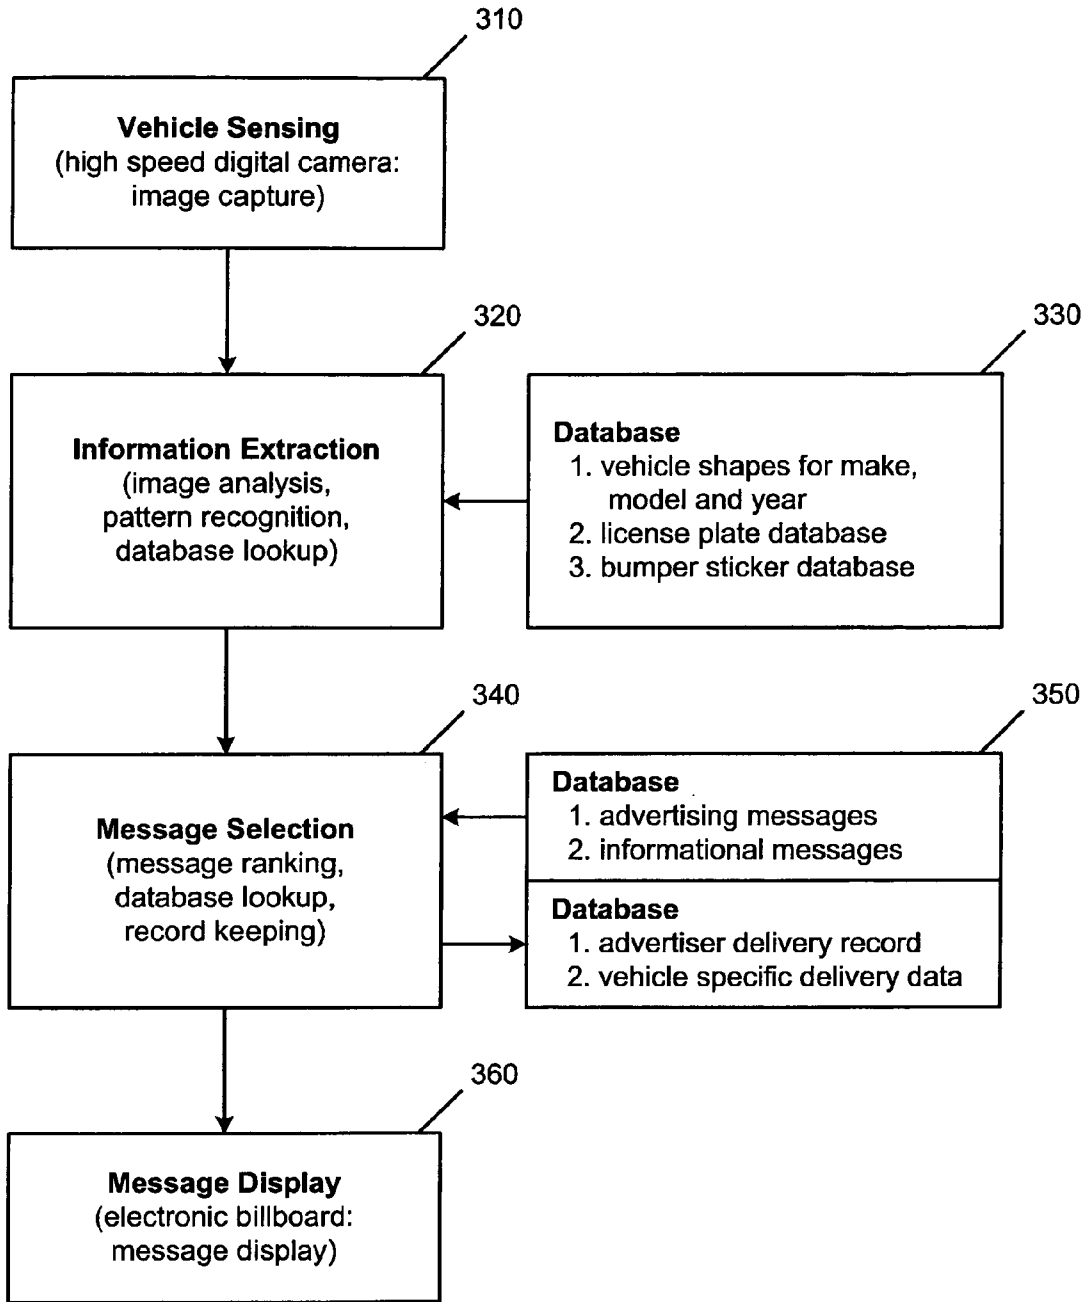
310

**Vehicle Sensing**
(high speed digital camera: image capture)

320

**Information Extraction**
(image analysis, pattern recognition, database lookup)

330

**Database**
1. vehicle shapes for make, model and year
2. license plate database
3. bumper sticker database

340

**Message Selection**
(message ranking, database lookup, record keeping)

350

**Database**
1. advertising messages
2. informational messages

**Database**
1. advertiser delivery record
2. vehicle specific delivery data

360

**Message Display**
(electronic billboard: message display)